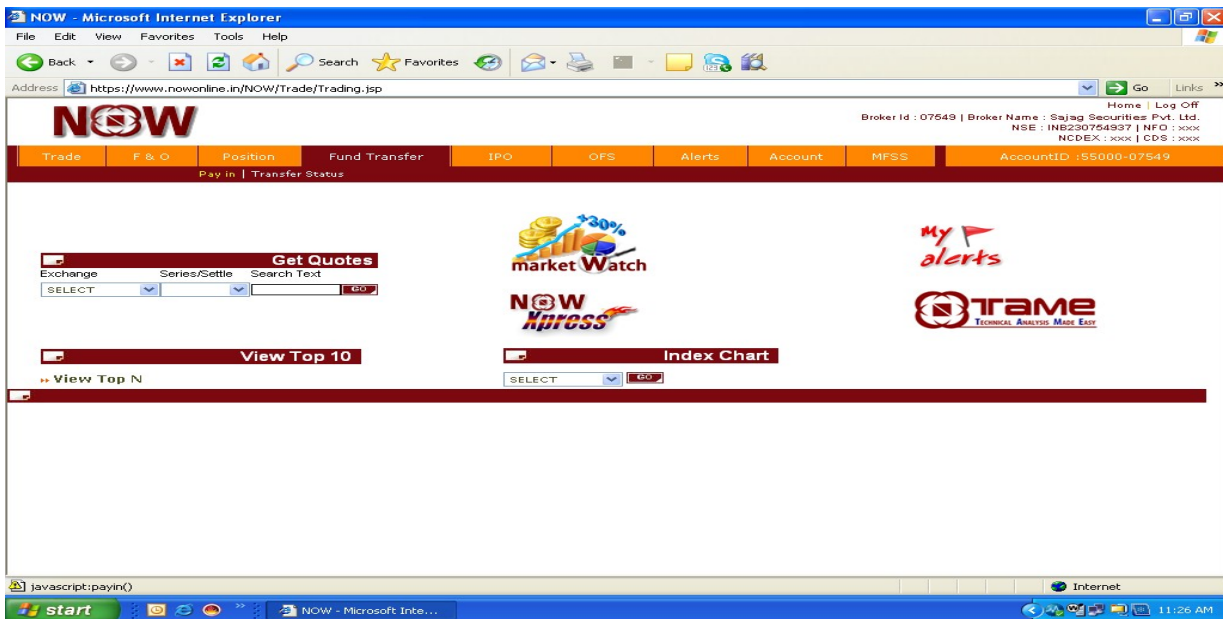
NOW - Microsoft Internet Explorer

File Edit View Favorites Tools Help

Back Search Favorites

Address https://www.nowonline.in/NOW/Trade/Trading.jsp Go Links

NOW

Home | Log Off
Broker Id : 07549 | Broker Name : Sajag Securities Pvt. Ltd.
NSE : INB230754937 | NFO : xxx
NCDEX : xxx | CDS : xxx

Trade F & O Position Fund Transfer IPO OFS Alerts Account MFSS AccountID :55000-07549

Pay in | Transfer Status

Get Quotes
Exchange Series/Settle Search Text
SELECT GO

+30%
market Watch

My alerts

NOW Xpress

TAME
TECHNICAL ANALYSIS MADE EASY

View Top 10
» View Top N

Index Chart
SELECT GO

javascript:payin()

Internet

start NOW - Microsoft Inte...

11:26 AM